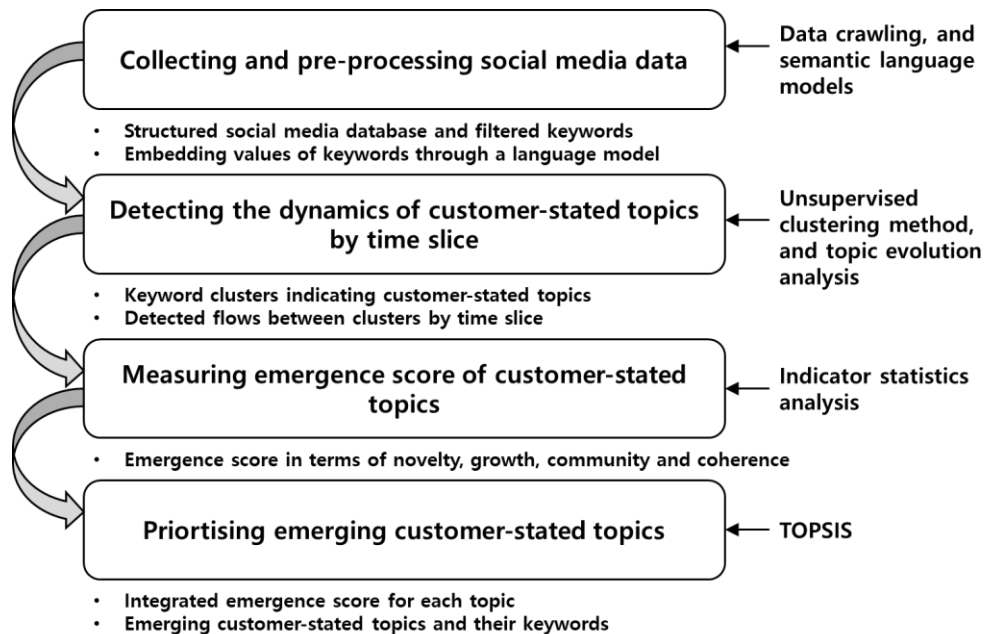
Collecting and pre-processing social media data

Data crawling, and semantic language models

• Structured social media database and filtered keywords
• Embedding values of keywords through a language model

Detecting the dynamics of customer-stated topics by time slice

Unsupervised clustering method, and topic evolution analysis

• Keyword clusters indicating customer-stated topics
• Detected flows between clusters by time slice

Measuring emergence score of customer-stated topics

Indicator statistics analysis

• Emergence score in terms of novelty, growth, community and coherence

Priortising emerging customer-stated topics

TOPSIS

• Integrated emergence score for each topic
• Emerging customer-stated topics and their keywords